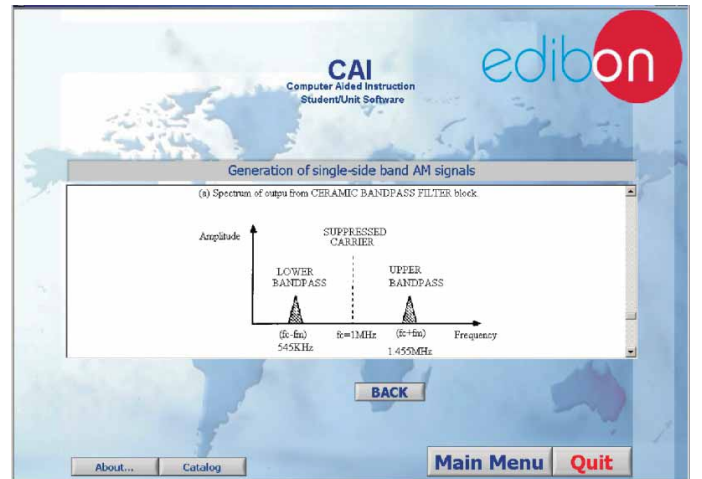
CAI
Computer Aided Instruction
Student/Unit Software

edibon

Generation of single-side band AM signals

(a) Spectrum of outpu from CERAMIC BANDPASS FILTER block.

Amplitude

SUPPRESSED CARRIER

LOWER BANDPASS

UPPER BANDPASS

(fc-fm)
545KHz

fc=1MHz

(fc+fm)
1.455MHz

Frequency

BACK

About...

Catalog

Main Menu

Quit